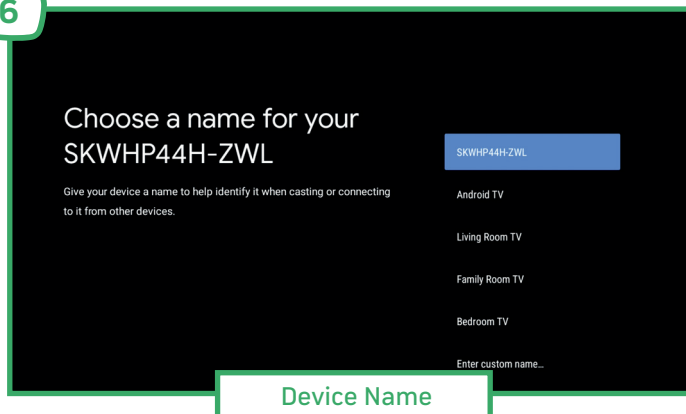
6

Choose a name for your SKWHP44H-ZWL

Give your device a name to help identify it when casting or connecting to it from other devices.

SKWHP44H-ZWL

Android TV

Living Room TV

Family Room TV

Bedroom TV

Enter custom name...

Device Name